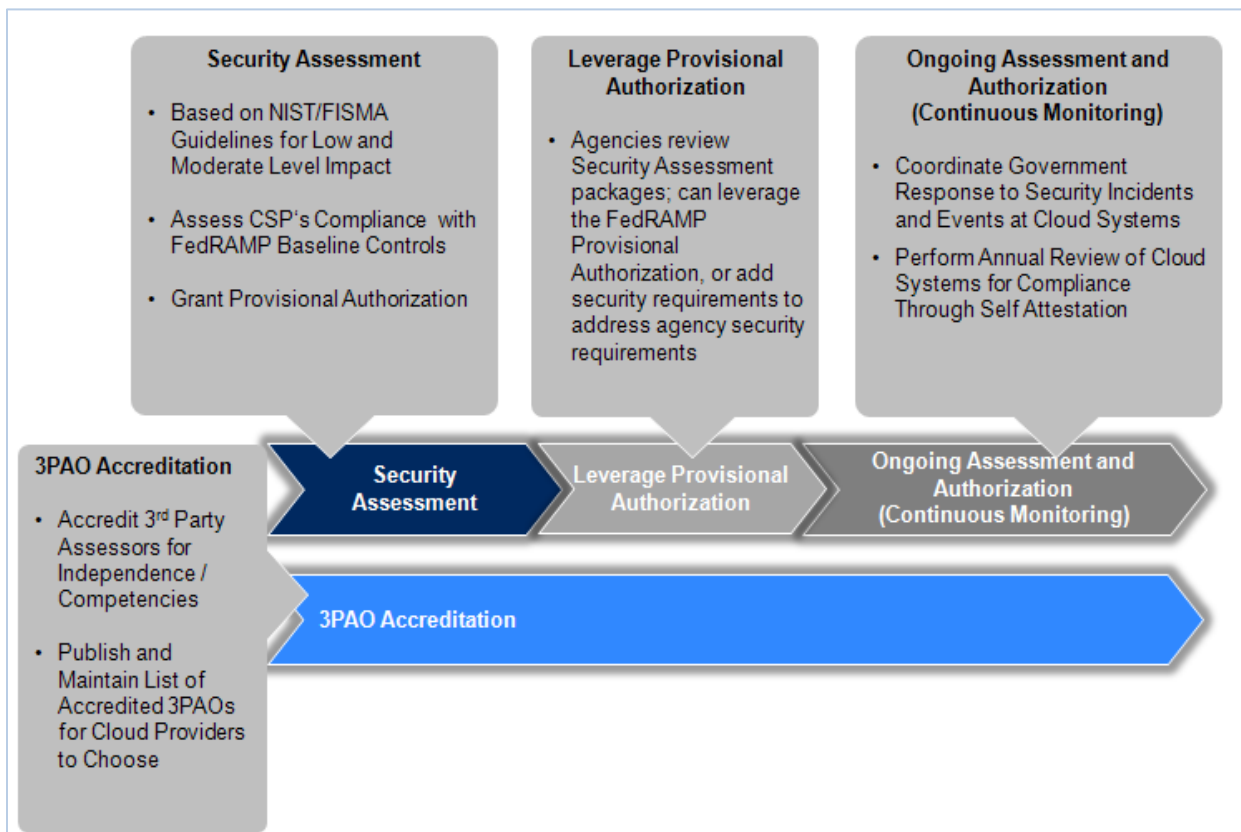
Security Assessment

- Based on NIST/FISMA Guidelines for Low and Moderate Level Impact
- Assess CSP's Compliance with FedRAMP Baseline Controls
- Grant Provisional Authorization

Leverage Provisional Authorization

- Agencies review Security Assessment packages; can leverage the FedRAMP Provisional Authorization, or add security requirements to address agency security requirements

Ongoing Assessment and Authorization (Continuous Monitoring)

- Coordinate Government Response to Security Incidents and Events at Cloud Systems
- Perform Annual Review of Cloud Systems for Compliance Through Self Attestation

3PAO Accreditation

- Accredit 3$^{rd}$ Party Assessors for Independence / Competencies
- Publish and Maintain List of Accredited 3PAOs for Cloud Providers to Choose

Security Assessment

Leverage Provisional Authorization

Ongoing Assessment and Authorization (Continuous Monitoring)

3PAO Accreditation